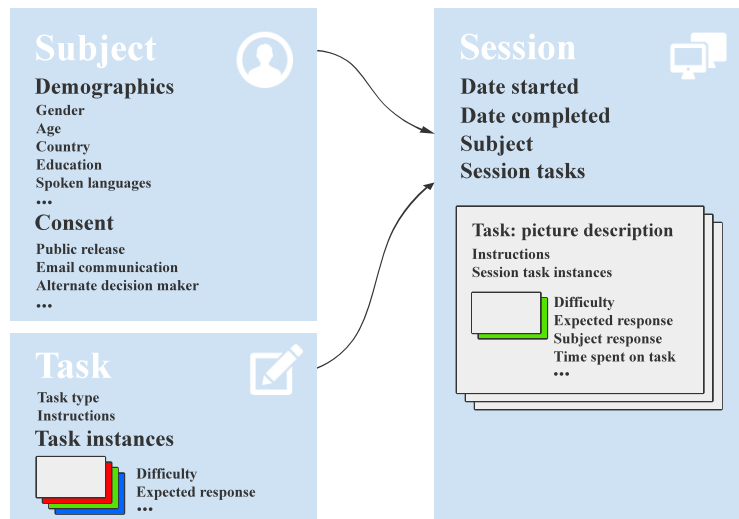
Subject
Demographics
Gender
Age
Country
Education
Spoken languages
...
Consent
Public release
Email communication
Alternate decision maker
...

Task
Task type
Instructions
Task instances
Difficulty
Expected response
...

Session
Date started
Date completed
Subject
Session tasks

Task: picture description
Instructions
Session task instances
Difficulty
Expected response
Subject response
Time spent on task
...